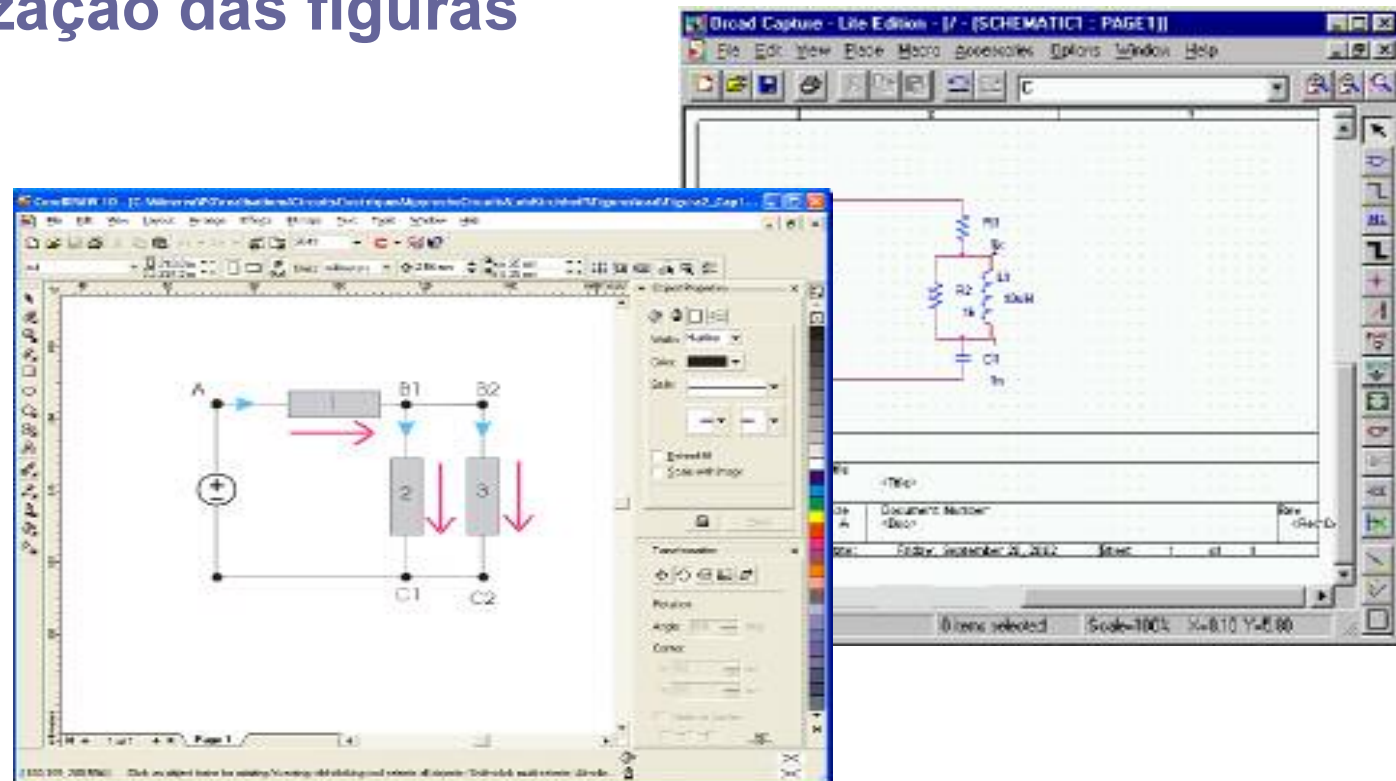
zação das figuras

Orcad Capture - Lite Edition - [/ - (SCHEMATIC1 : PAGE1)]
File Edit View Place Macro Accessories Options Window Help

R1
1k
R2
1k
L1
10uH
C1
1n

<Title>
Document Number
<Doc>
A
Rev
<RevCode>
Friday, September 20, 2002
Sheet 1 of 1

0 items selected
Scale=100%
X=8.10 Y=5.80

CorelDRAW 10 - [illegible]
File Edit View Layout Arrange Effects Bitmaps Text Tools Window Help

A
1
B1
B2
2
3
C1
C2

Object Properties
Width: Hairline
Color:
Style:
Behind fill
Scale with image

Transformation
Rotation
Angle:
Center

1 of 1
Page 1

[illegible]